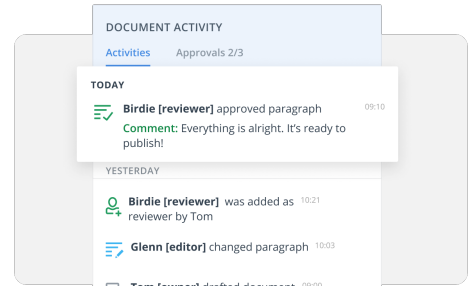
DOCUMENT ACTIVITY

Activities Approvals 2/3

TODAY

Birdie [reviewer] approved paragraph 09:10

Comment: Everything is alright. It's ready to publish!

YESTERDAY

Birdie [reviewer] was added as reviewer by Tom 10:21

Glenn [editor] changed paragraph 10:03

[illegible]